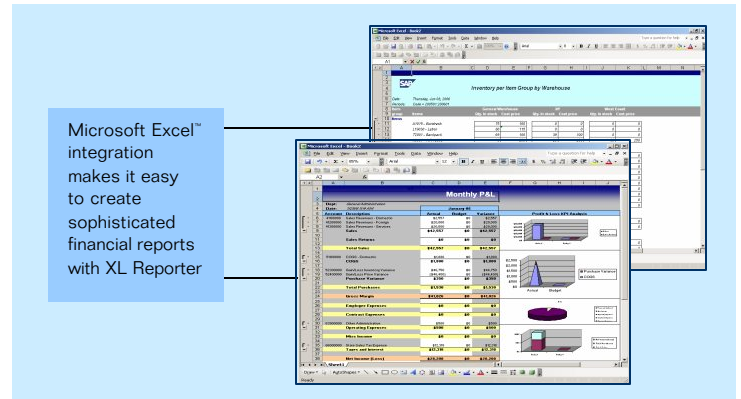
Microsoft Excel™ integration makes it easy to create sophisticated financial reports with XL Reporter

Microsoft Excel - Book2

File Edit View Insert Format Tools Data Window Help

Arial

Inventory per Item Group by Warehouse

General Warehouse

West Coast

Microsoft Excel - Book2

File Edit View Insert Format Tools Data Window Help

Arial

Monthly P&L

January 06

Account Description Actual Budget Variance

Sales

Sales Returns

Total Sales

COGS

Purchase Variance

Total Purchases

Gross Margin

Employee Expenses

Contract Expenses

Operating Expenses

Misc Income

Taxes and Interest

Net Income (Loss)

Profit & Loss KPI Analysis

Sheet1

Draw AutoShapes

Ready